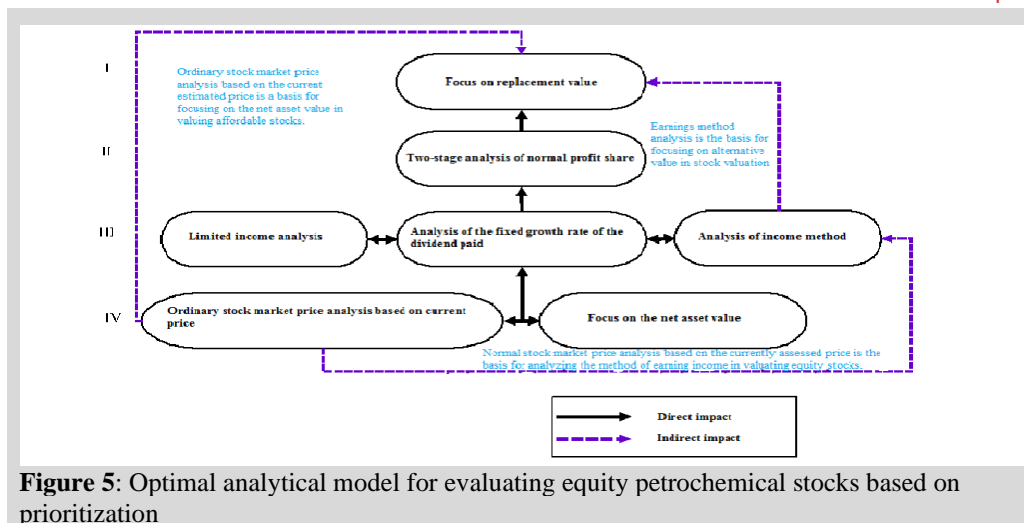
I

II

III

IV

Ordinary stock market price analysis based on the current estimated price is a basis for focusing on the net asset value in valuing affordable stocks.

Focus on replacement value

Earnings method analysis is the basis for focusing on alternative value in stock valuation

Two-stage analysis of normal profit share

Limited income analysis

Analysis of the fixed growth rate of the dividend paid

Analysis of income method

Ordinary stock market price analysis based on current price

Focus on the net asset value

Normal stock market price analysis based on the currently assessed price is the basis for analyzing the method of earning income in valuating equity stocks.

Direct impact

Indirect impact

**Figure 5**: Optimal analytical model for evaluating equity petrochemical stocks based on prioritization